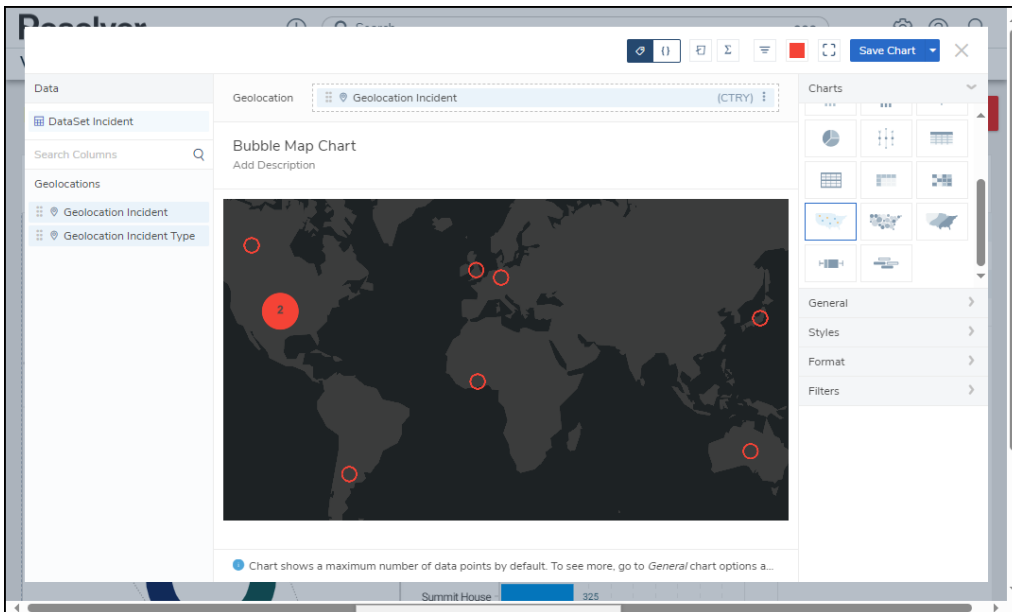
Save Chart

Data

DataSet Incident

Search Columns

Geolocations

Geolocation Incident

Geolocation Incident Type

Geolocation

Geolocation Incident

(CTRY)

Bubble Map Chart

Add Description

2

Chart shows a maximum number of data points by default. To see more, go to *General* chart options a...

Charts

General

Styles

Format

Filters

Summit House

325